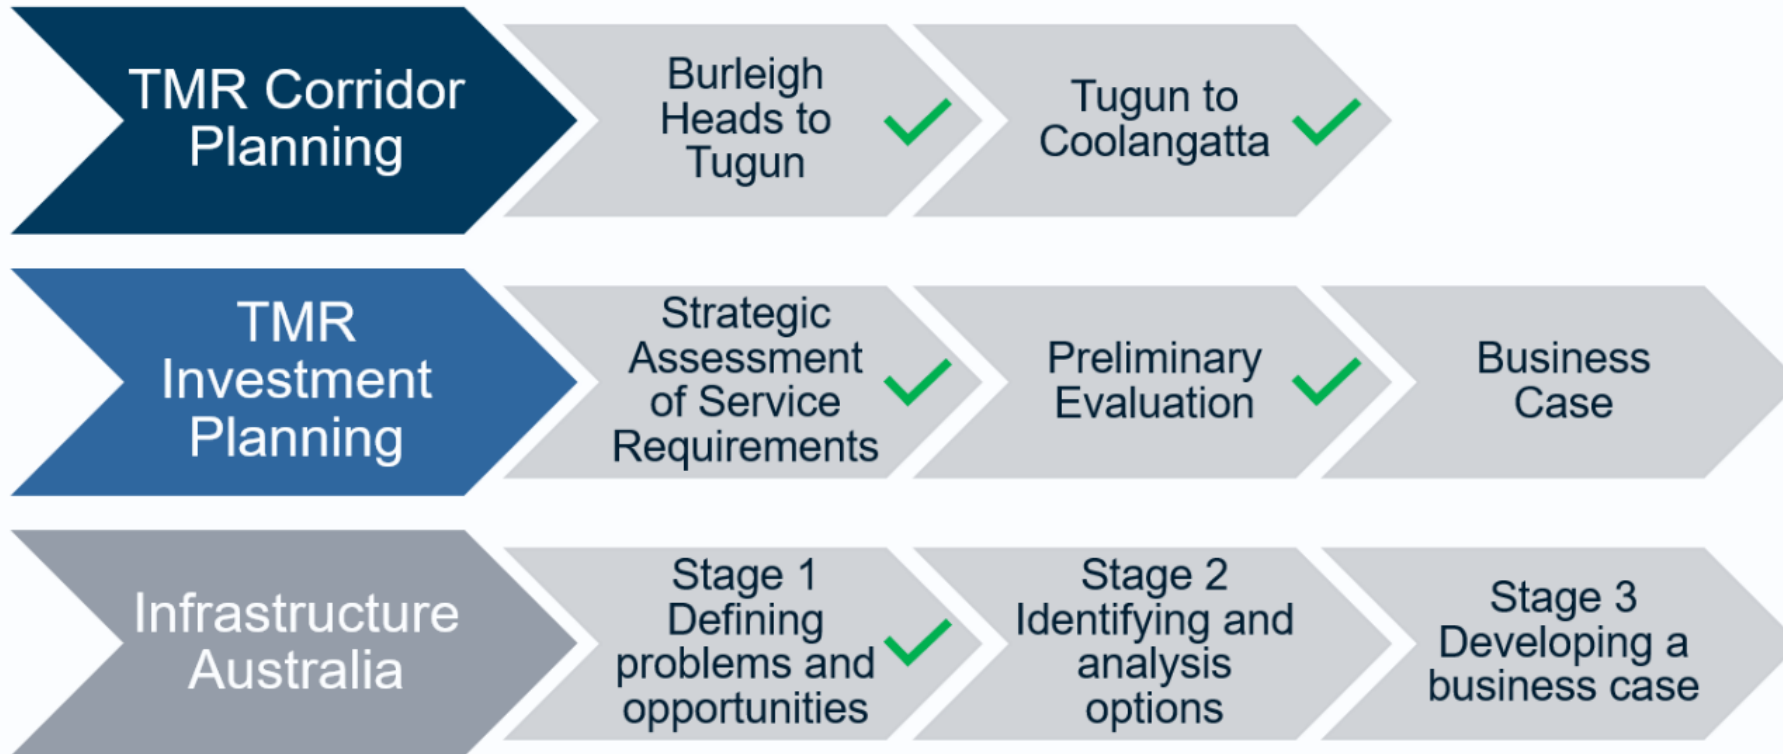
TMR Corridor Planning

Burleigh Heads to Tugun

Tugun to Coolangatta

TMR Investment Planning

Strategic Assessment of Service Requirements

Preliminary Evaluation

Business Case

Infrastructure Australia

Stage 1 Defining problems and opportunities

Stage 2 Identifying and analysis options

Stage 3 Developing a business case